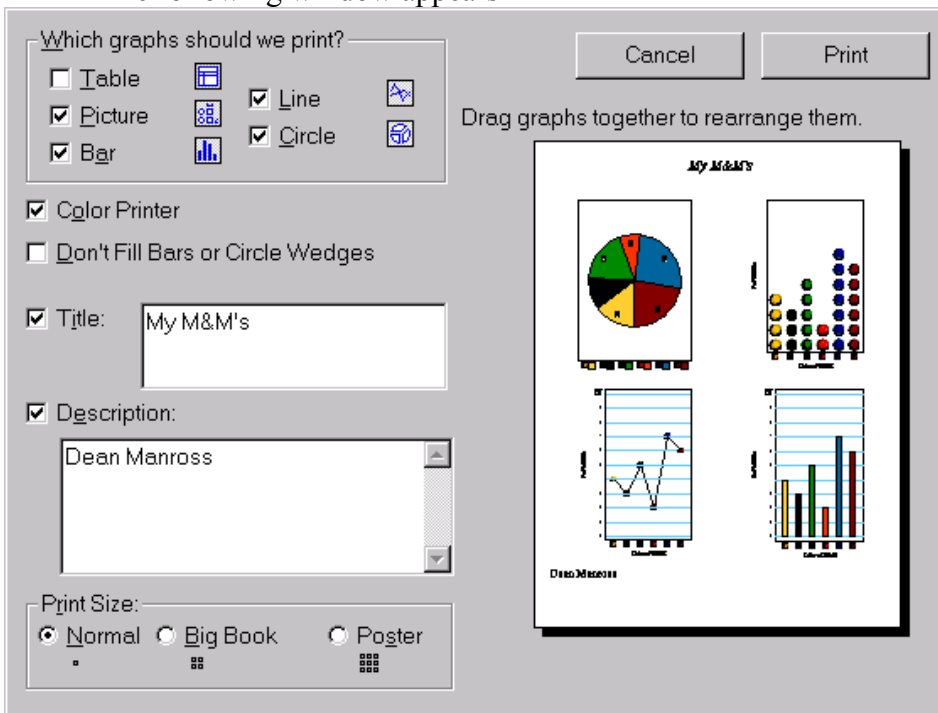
Which graphs should we print?
Table
Picture
Bar
Line
Circle

Cancel
Print

Drag graphs together to rearrange them.

My M&M's

Dean Manross

Color Printer
Don't Fill Bars or Circle Wedges
Title:
My M&M's
Description:
Dean Manross

Print Size:
Normal
Big Book
Poster